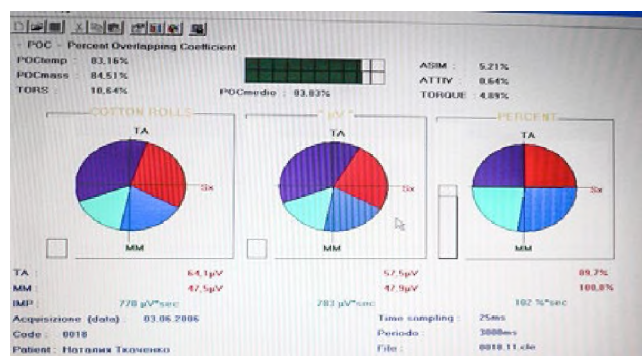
POC - Percent Overlapping Coefficient
POCtemp : 83,16%
POCmass : 84,51%
TORS : 10,64%
POCmedio : 83,83%
ASIM : 5,21%
ATTIV : 0,64%
TORQUE : 4,89%

COTTON ROLLS
TA
Sx
MM

µV
TA
Sx
MM

PERCENT
TA
Sx
MM

TA : 64,1µV 57,5µV 89,7%
MM : 47,5µV 47,9µV 100,0%
IMP : 770 µV*sec 283 µV*sec 102 %*sec
Acquisizione (data) : 03.06.2006
Code : 0018
Patient : Наталия Ткаченко
Time sampling : 25ms
Periodo : 3000ms
File : 0018.11.dle